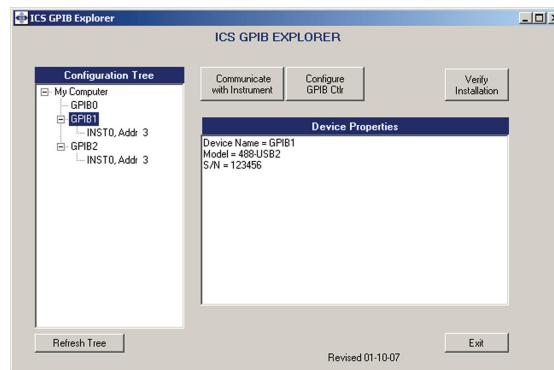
ICS GPIB Explorer

ICS GPIB EXPLORER

Configuration Tree

My Computer
GPIB0
GPIB1
INST0, Addr 3
GPIB2
INST0, Addr 3

Communicate with Instrument

Configure GPIB Ctlr

Verify Installation

Device Properties

Device Name = GPIB1
Model = 488-USB2
S/N = 123456

Refresh Tree

Exit

Revised 01-10-07